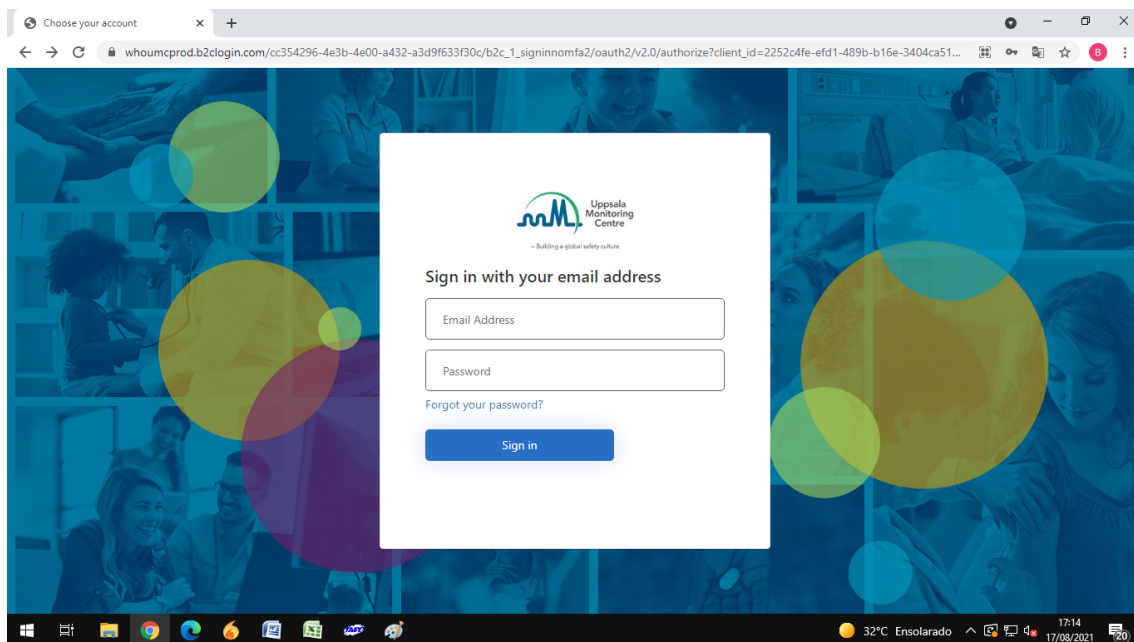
Choose your account

whoumcprod.b2clogin.com/cc354296-4e3b-4e00-a432-a3d9f633f30c/b2c_1_signinnomfa2/oauth2/v2.0/authorize?client_id=2252c4fe-efd1-489b-b16e-3404ca51...

B

Uppsala Monitoring Centre

– Building a global safety culture

Sign in with your email address

Email Address

Password

Forgot your password?

Sign in

32°C Ensolarado

17:14
17/08/2021

20